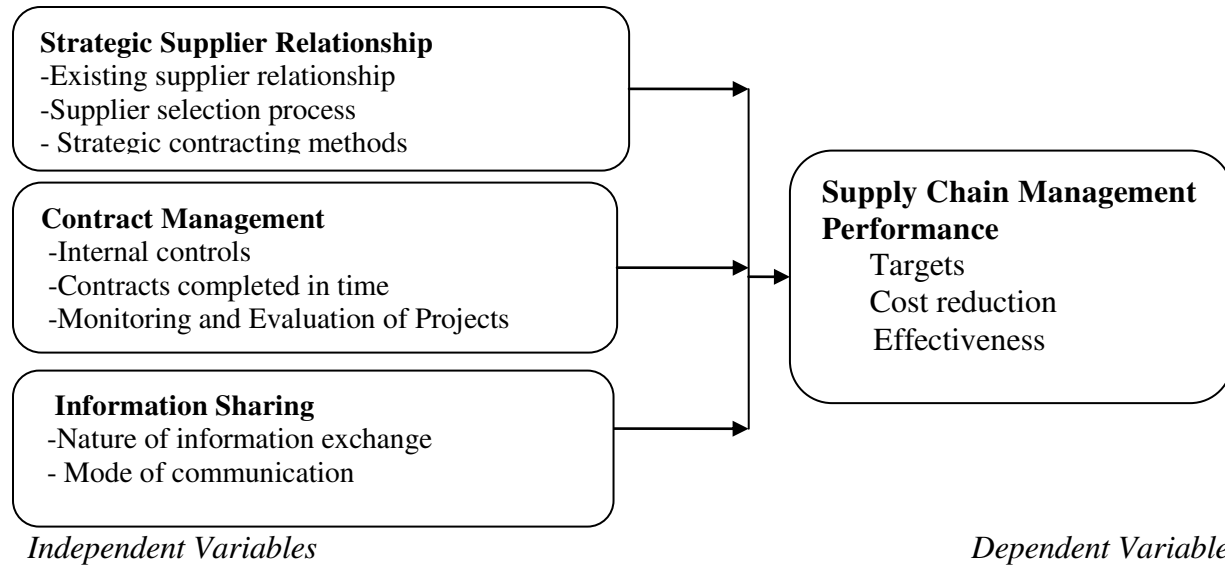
**Strategic Supplier Relationship**
-Existing supplier relationship
-Supplier selection process
- Strategic contracting methods

**Contract Management**
-Internal controls
-Contracts completed in time
-Monitoring and Evaluation of Projects

**Information Sharing**
-Nature of information exchange
- Mode of communication

**Supply Chain Management Performance**
Targets
Cost reduction
Effectiveness

*Independent Variables*

*Dependent Variable*